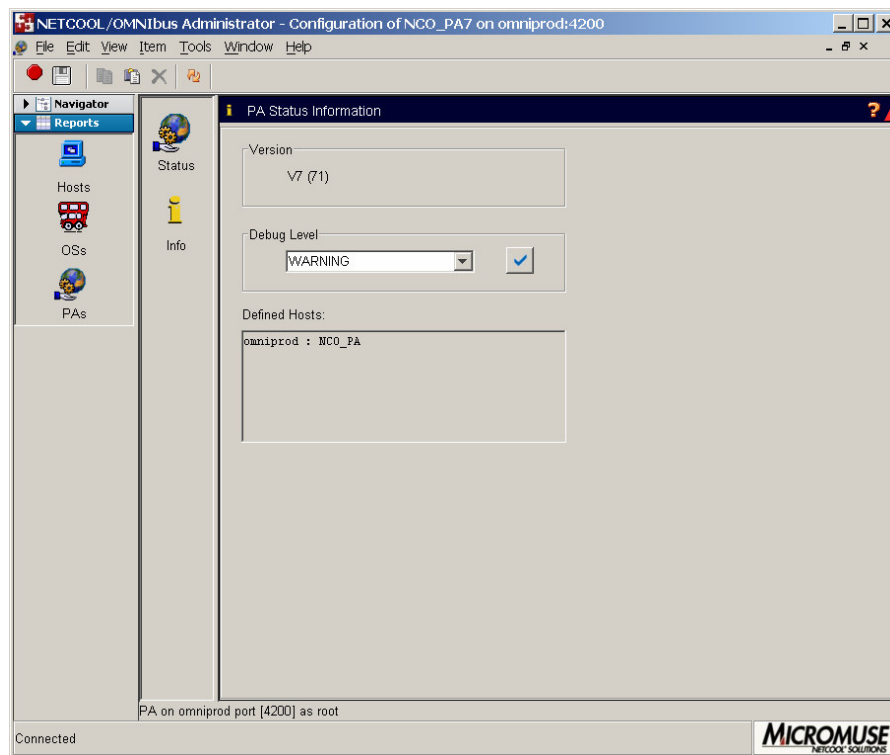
NETCOOL/OMNIbus Administrator - Configuration of NCO_PA7 on omniprod:4200

File Edit View Item Tools Window Help

Navigator
Reports

Hosts
OSs
PAs

Status
Info

PA Status Information

Version
V7 (71)

Debug Level
WARNING

Defined Hosts:
omniprod : NCO_PA

PA on omniprod port [4200] as root

Connected

MICROMUSE
NETCOOL SOLUTIONS